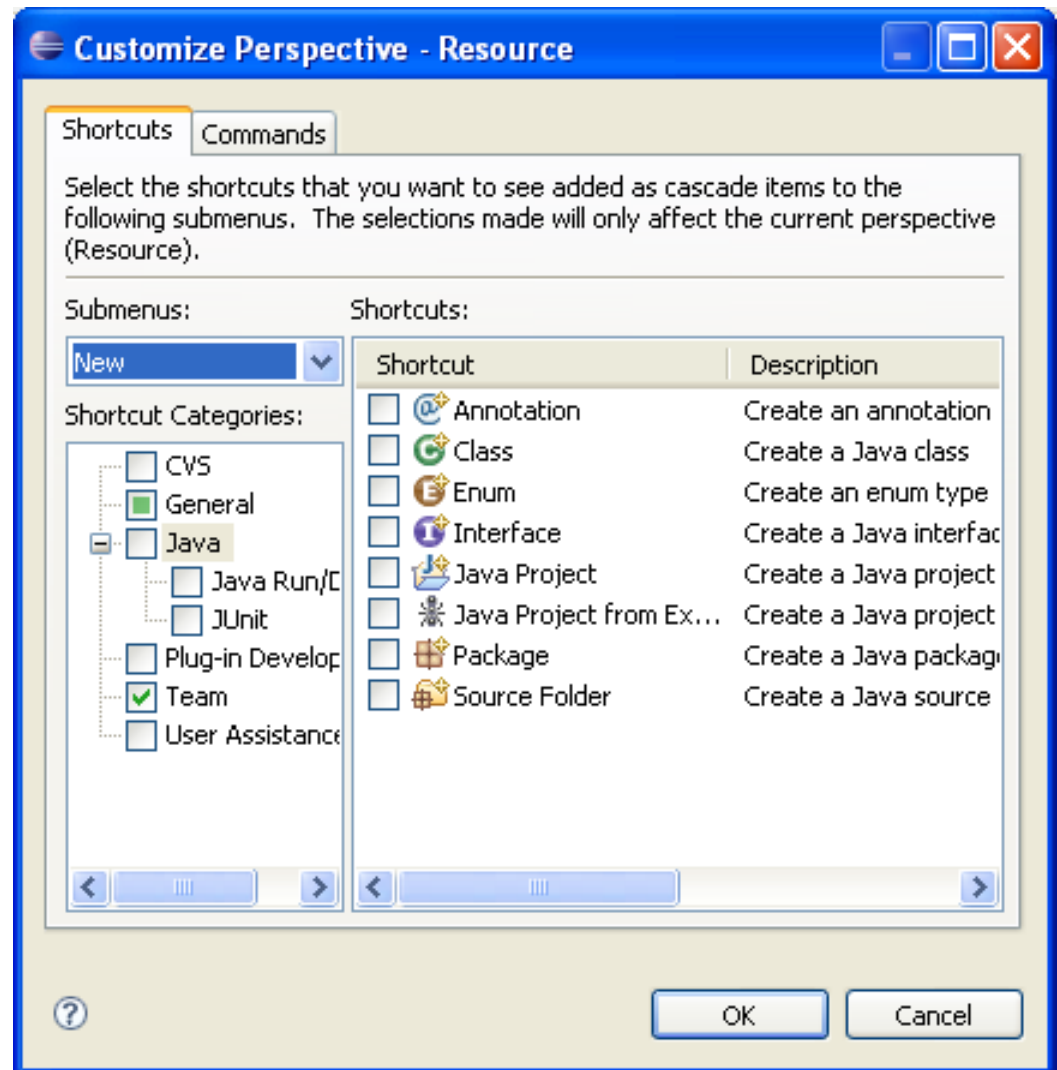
Customize Perspective - Resource

Shortcuts | Commands

Select the shortcuts that you want to see added as cascade items to the following submenus. The selections made will only affect the current perspective (Resource).

Submenus:

New

Shortcut Categories:

CVS
General
Java
Java Run/D
JUnit
Plug-in Develop
Team
User Assistance

Shortcuts:

| Shortcut | Description |
|---|---|
| Annotation | Create an annotation |
| Class | Create a Java class |
| Enum | Create an enum type |
| Interface | Create a Java interfac |
| Java Project | Create a Java project |
| Java Project from Ex... | Create a Java project |
| Package | Create a Java packag |
| Source Folder | Create a Java source |

OK
Cancel